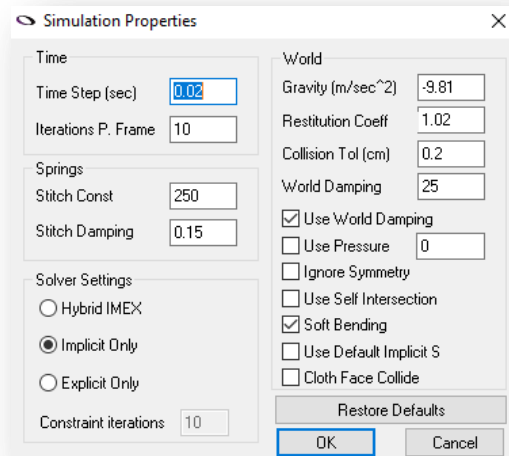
Simulation Properties

Time
Time Step (sec) 0.02
Iterations P. Frame 10

Springs
Stitch Const 250
Stitch Damping 0.15

Solver Settings
Hybrid IMEX
Implicit Only
Explicit Only
Constraint iterations 10

World
Gravity (m/sec^2) -9.81
Restitution Coeff 1.02
Collision Tol (cm) 0.2
World Damping 25
Use World Damping
Use Pressure 0
Ignore Symmetry
Use Self Intersection
Soft Bending
Use Default Implicit S
Cloth Face Collide

Restore Defaults
OK
Cancel